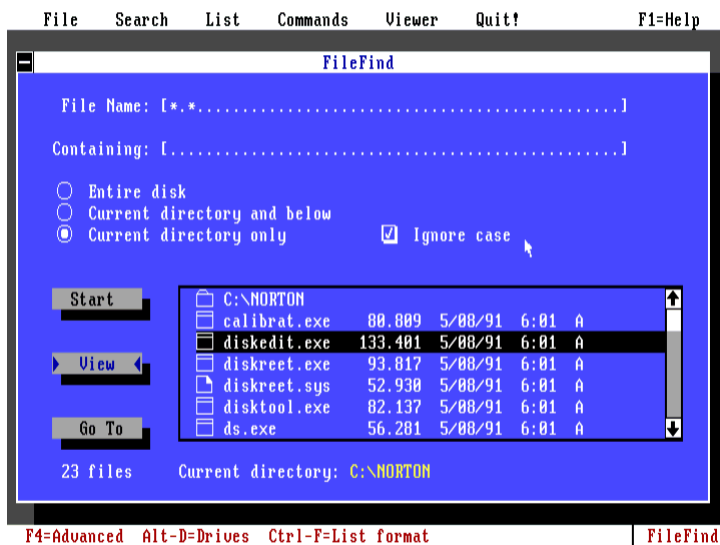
File Search List Commands Viewer Quit! F1=Help

FileFind

File Name: [*.*.........................................]

Containing: [..............................................]

Entire disk
Current directory and below
Current directory only

Ignore case

Start

View

Go To

| | | | | |
|---|---|---|---|---|
| C:\NORTON | | | | |
| calibrat.exe | 80.809 | 5/08/91 | 6:01 | A |
| diskedit.exe | 133.401 | 5/08/91 | 6:01 | A |
| diskreet.exe | 93.817 | 5/08/91 | 6:01 | A |
| diskreet.sys | 52.930 | 5/08/91 | 6:01 | A |
| disktool.exe | 82.137 | 5/08/91 | 6:01 | A |
| ds.exe | 56.281 | 5/08/91 | 6:01 | A |

23 files Current directory: C:\NORTON

F4=Advanced Alt-D=Drives Ctrl-F=List format FileFind